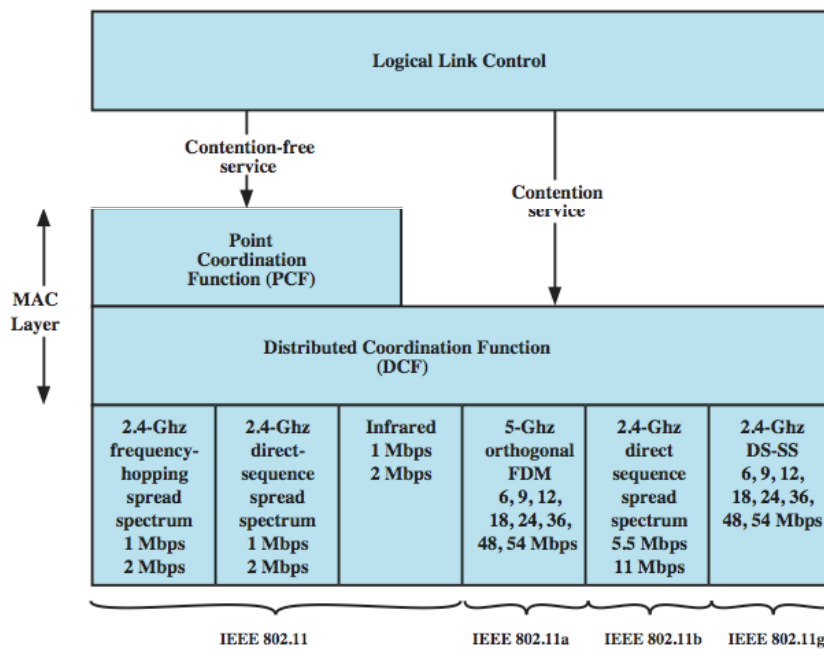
Logical Link Control

Contention-free service

Contention service

Point Coordination Function (PCF)

MAC Layer

Distributed Coordination Function (DCF)

| 2.4-Ghz frequency-hopping spread spectrum 1 Mbps 2 Mbps | 2.4-Ghz direct-sequence spread spectrum 1 Mbps 2 Mbps | Infrared 1 Mbps 2 Mbps | 5-Ghz orthogonal FDM 6, 9, 12, 18, 24, 36, 48, 54 Mbps | 2.4-Ghz direct sequence spread spectrum 5.5 Mbps 11 Mbps | 2.4-Ghz DS-SS 6, 9, 12, 18, 24, 36, 48, 54 Mbps |
|---|---|---|---|---|---|

IEEE 802.11

IEEE 802.11a

IEEE 802.11b

IEEE 802.11g